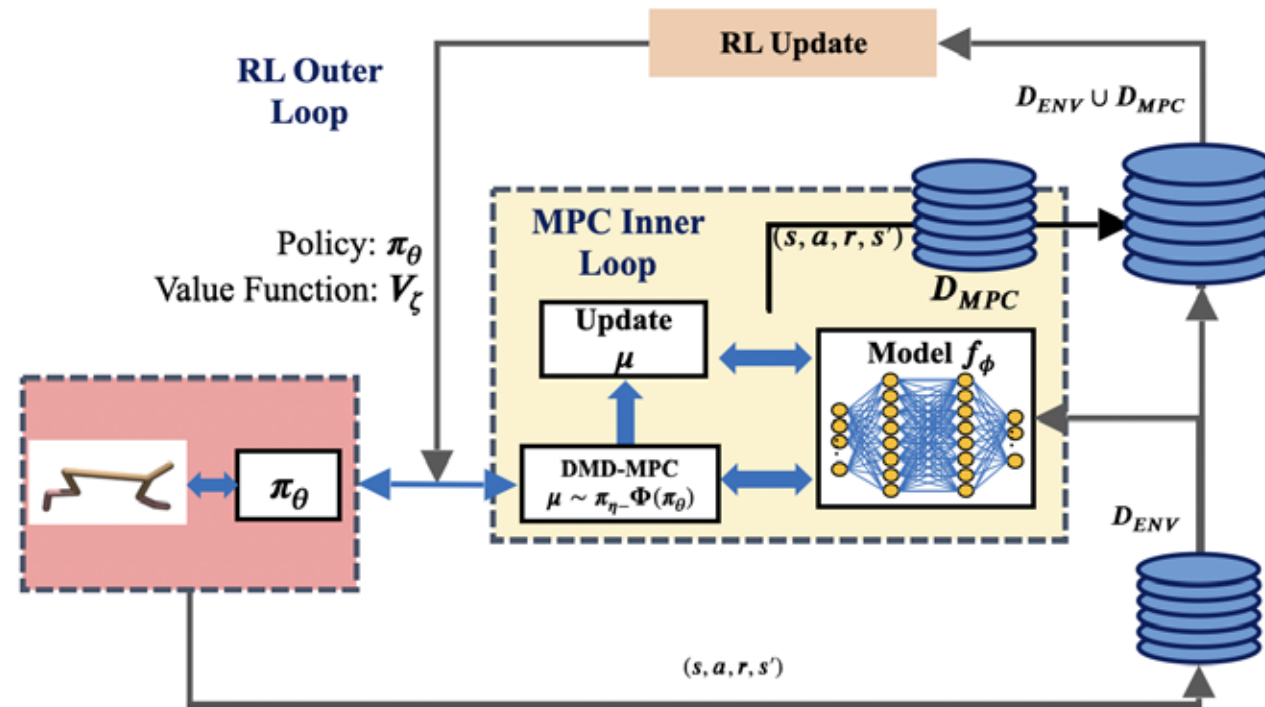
RL Update

RL Outer Loop

$D_{ENV} \cup D_{MPC}$

Policy: $\pi_\theta$
Value Function: $V_\zeta$

MPC Inner Loop

$(s, a, r, s')$

$D_{MPC}$

Update $\mu$

Model $f_\phi$

$\pi_\theta$

DMD-MPC
$\mu \sim \pi_{\eta-}\Phi(\pi_\theta)$

$D_{ENV}$

$(s, a, r, s')$